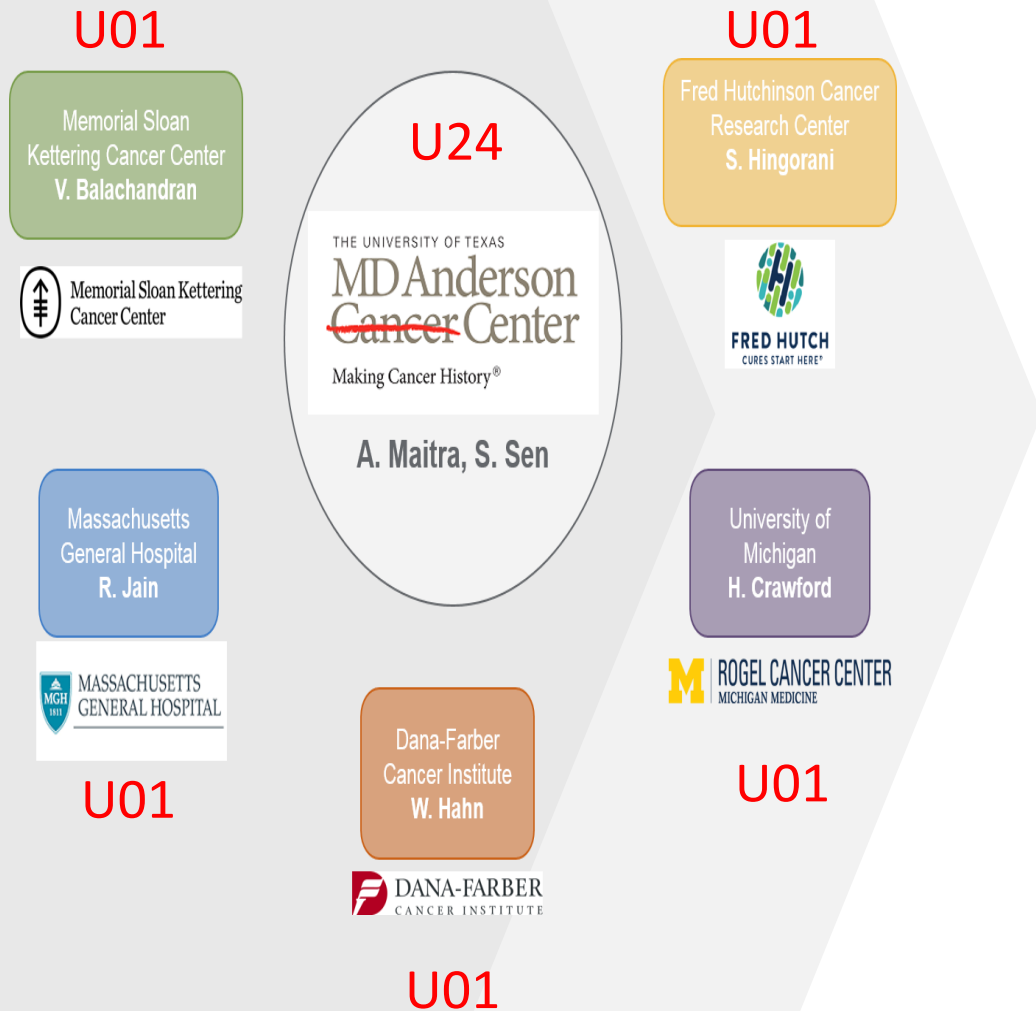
U01

Memorial Sloan Kettering Cancer Center
V. Balachandran

Memorial Sloan Kettering Cancer Center

U24

THE UNIVERSITY OF TEXAS
MD Anderson Cancer Center
Making Cancer History®

A. Maitra, S. Sen

U01

Fred Hutchinson Cancer Research Center
S. Hingorani

FRED HUTCH
CURES START HERE®

Massachusetts General Hospital
R. Jain

MGH 1811
MASSACHUSETTS GENERAL HOSPITAL

U01

University of Michigan
H. Crawford

M ROGEL CANCER CENTER
MICHIGAN MEDICINE

U01

Dana-Farber Cancer Institute
W. Hahn

DANA-FARBER
CANCER INSTITUTE

U01